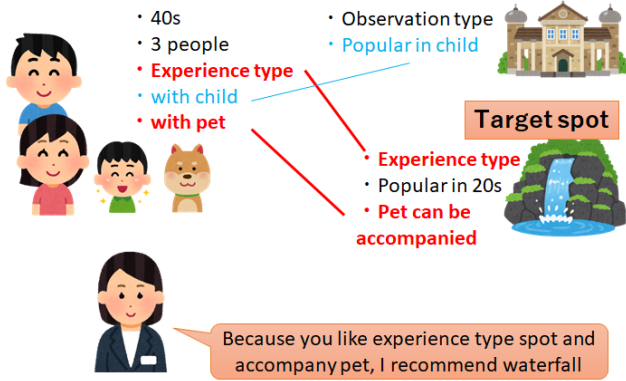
・40s
・3 people
・Experience type
・with child
・with pet

・Observation type
・Popular in child

Target spot

・Experience type
・Popular in 20s
・Pet can be accompanied

Because you like experience type spot and accompany pet, I recommend waterfall